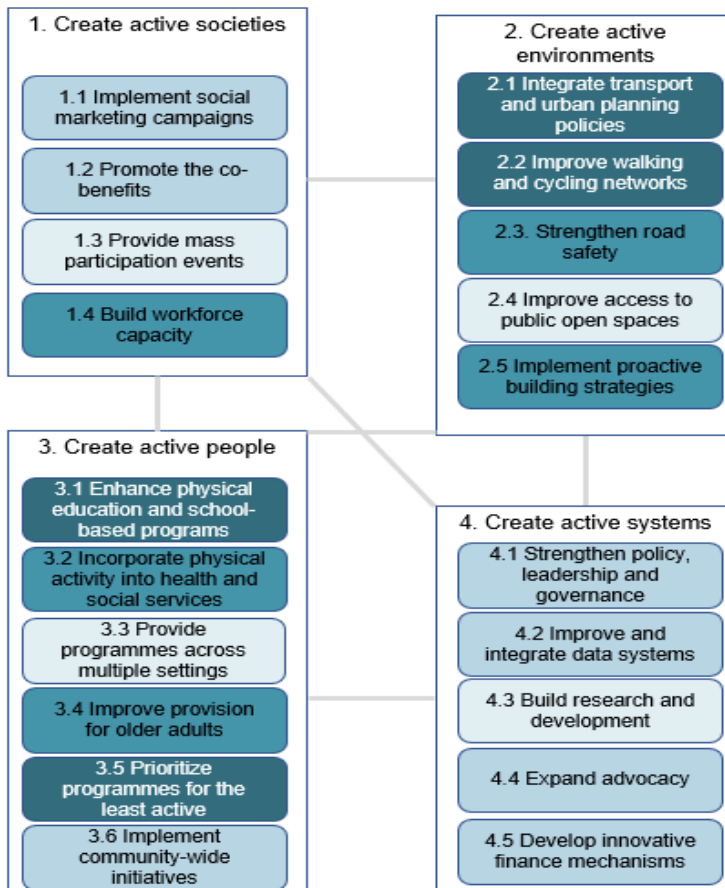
1. Create active societies

1.1 Implement social marketing campaigns

1.2 Promote the co-benefits

1.3 Provide mass participation events

1.4 Build workforce capacity

2. Create active environments

2.1 Integrate transport and urban planning policies

2.2 Improve walking and cycling networks

2.3. Strengthen road safety

2.4 Improve access to public open spaces

2.5 Implement proactive building strategies

3. Create active people

3.1 Enhance physical education and school-based programs

3.2 Incorporate physical activity into health and social services

3.3 Provide programmes across multiple settings

3.4 Improve provision for older adults

3.5 Prioritize programmes for the least active

3.6 Implement community-wide initiatives

4. Create active systems

4.1 Strengthen policy, leadership and governance

4.2 Improve and integrate data systems

4.3 Build research and development

4.4 Expand advocacy

4.5 Develop innovative finance mechanisms